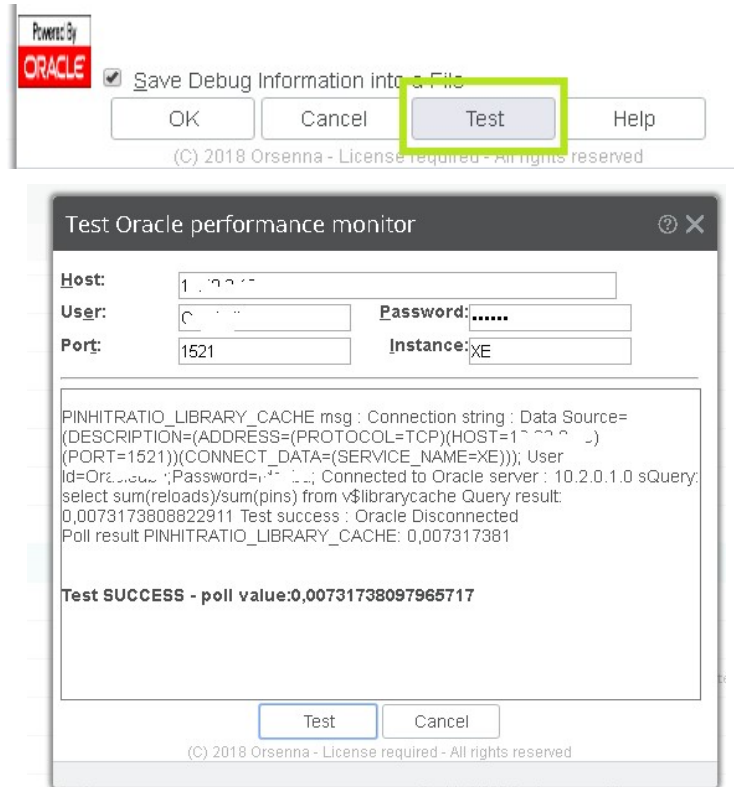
Powered By
ORACLE

Save Debug Information into a File

OK Cancel Test Help

(C) 2018 Orsenna - License required - All rights reserved

Test Oracle performance monitor

Host: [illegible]
User: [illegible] Password: ......
Port: 1521 Instance: XE

PINHITRATIO_LIBRARY_CACHE msg : Connection string : Data Source=(DESCRIPTION=(ADDRESS=(PROTOCOL=TCP)(HOST=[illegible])(PORT=1521))(CONNECT_DATA=(SERVICE_NAME=XE))); User Id=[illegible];Password=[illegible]; Connected to Oracle server : 10.2.0.1.0 sQuery: select sum(reloads)/sum(pins) from v$librarycache Query result: 0,0073173808822911 Test success : Oracle Disconnected
Poll result PINHITRATIO_LIBRARY_CACHE: 0,007317381

Test SUCCESS - poll value:0,00731738097965717

Test Cancel

(C) 2018 Orsenna - License required - All rights reserved